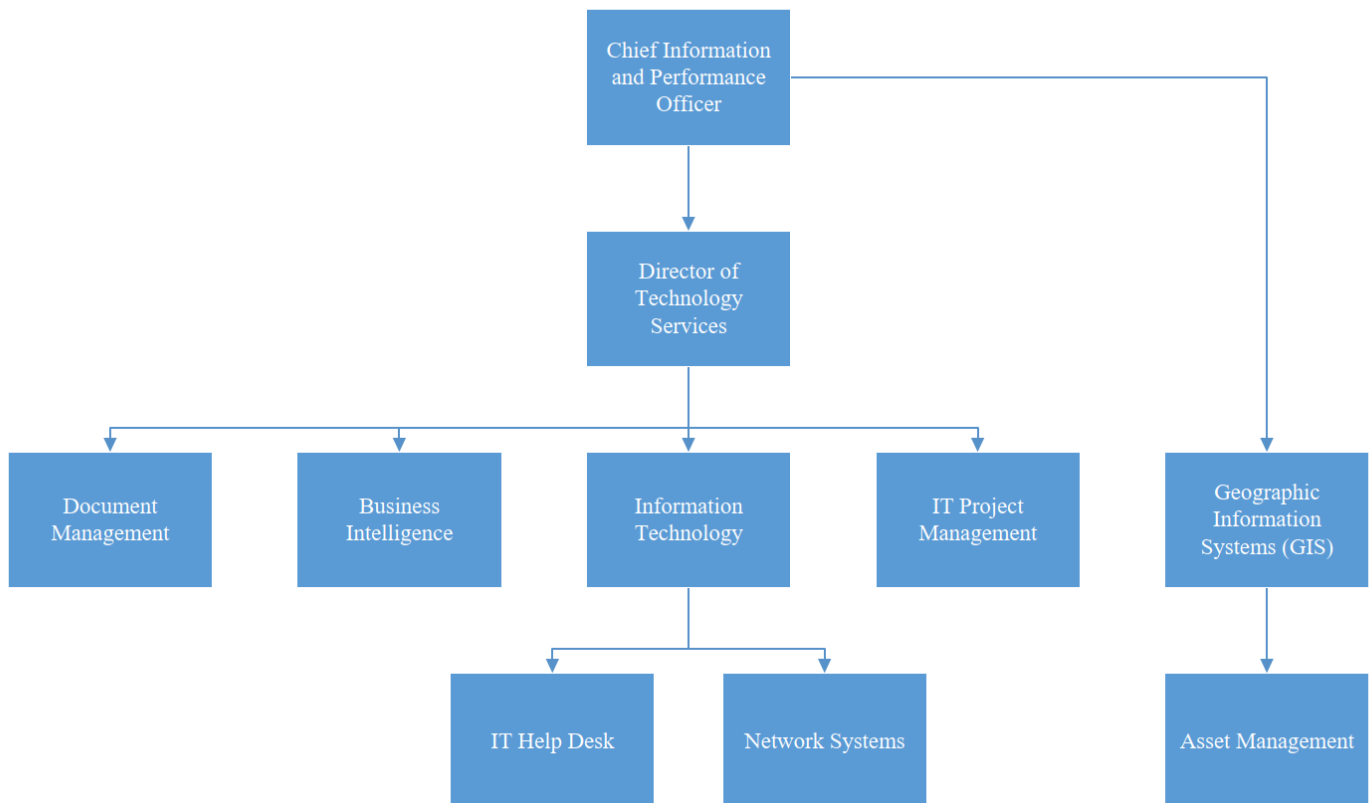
Chief Information and Performance Officer

Director of Technology Services

Document Management

Business Intelligence

Information Technology

IT Project Management

Geographic Information Systems (GIS)

IT Help Desk

Network Systems

Asset Management